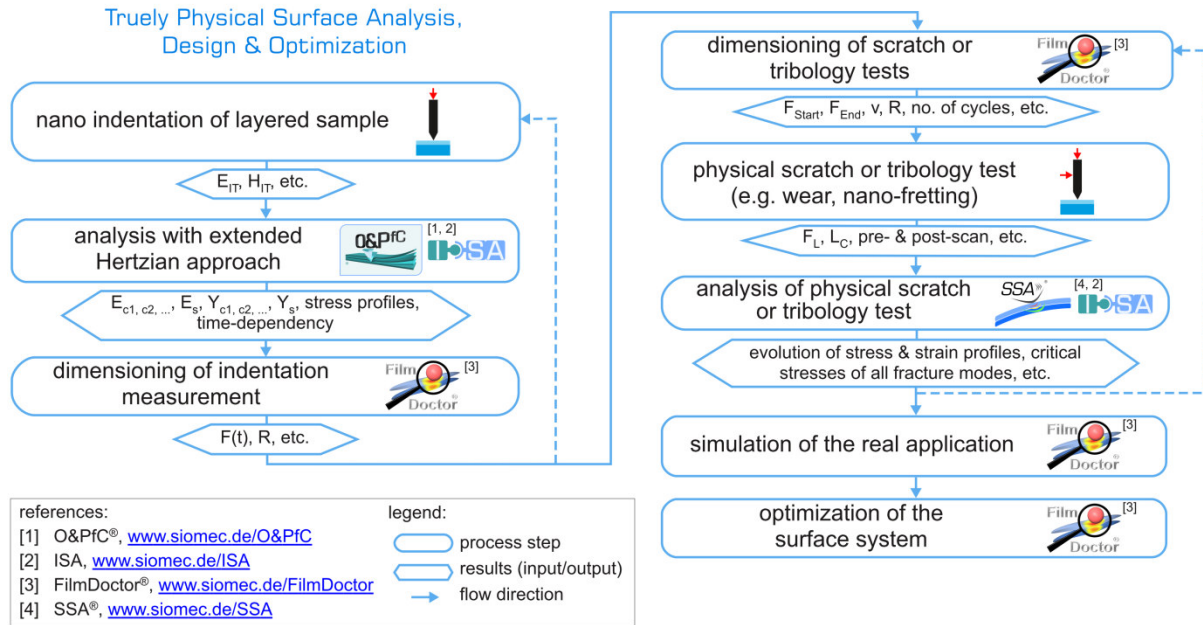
Truely Physical Surface Analysis, Design & Optimization

nano indentation of layered sample

$E_{IT}$, $H_{IT}$, etc.

analysis with extended Hertzian approach

O&P$^{f}$C [1, 2] ISA

$E_{c1, c2, ...}$, $E_s$, $Y_{c1, c2, ...}$, $Y_s$, stress profiles, time-dependency

dimensioning of indentation measurement

Film Doctor [3]

F(t), R, etc.

dimensioning of scratch or tribology tests

Film Doctor [3]

$F_{Start}$, $F_{End}$, v, R, no. of cycles, etc.

physical scratch or tribology test (e.g. wear, nano-fretting)

$F_L$, $L_C$, pre- & post-scan, etc.

analysis of physical scratch or tribology test

SSA [4, 2] ISA

evolution of stress & strain profiles, critical stresses of all fracture modes, etc.

simulation of the real application

Film Doctor [3]

optimization of the surface system

Film Doctor [3]

references:
[1] O&PfC®, www.siomec.de/O&PfC
[2] ISA, www.siomec.de/ISA
[3] FilmDoctor®, www.siomec.de/FilmDoctor
[4] SSA®, www.siomec.de/SSA

legend:
process step
results (input/output)
flow direction